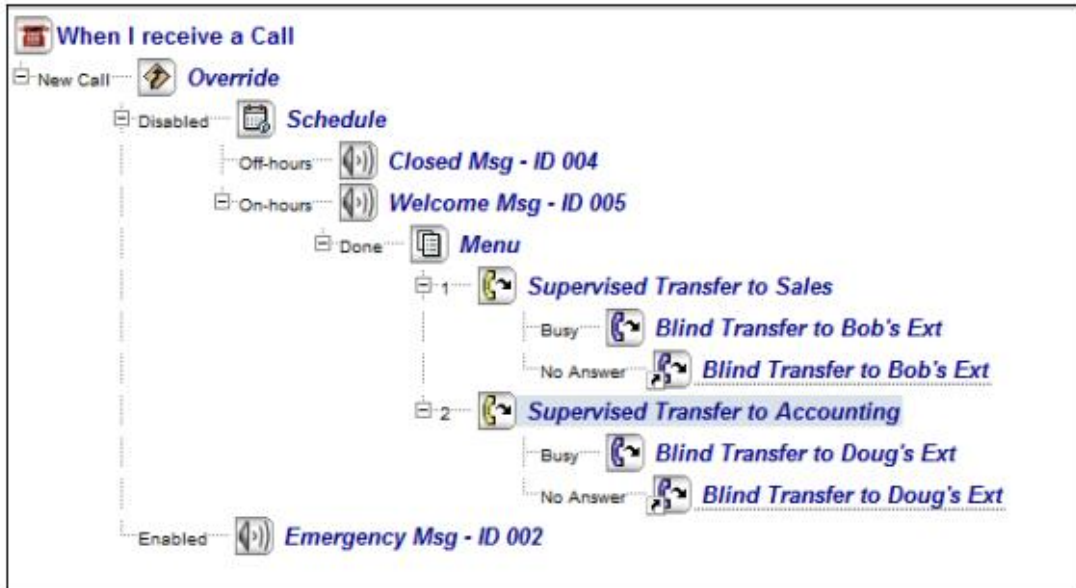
When I receive a Call
New Call Override
Disabled Schedule
Off-hours Closed Msg - ID 004
On-hours Welcome Msg - ID 005
Done Menu
1 Supervised Transfer to Sales
Busy Blind Transfer to Bob's Ext
No Answer Blind Transfer to Bob's Ext
2 Supervised Transfer to Accounting
Busy Blind Transfer to Doug's Ext
No Answer Blind Transfer to Doug's Ext
Enabled Emergency Msg - ID 002